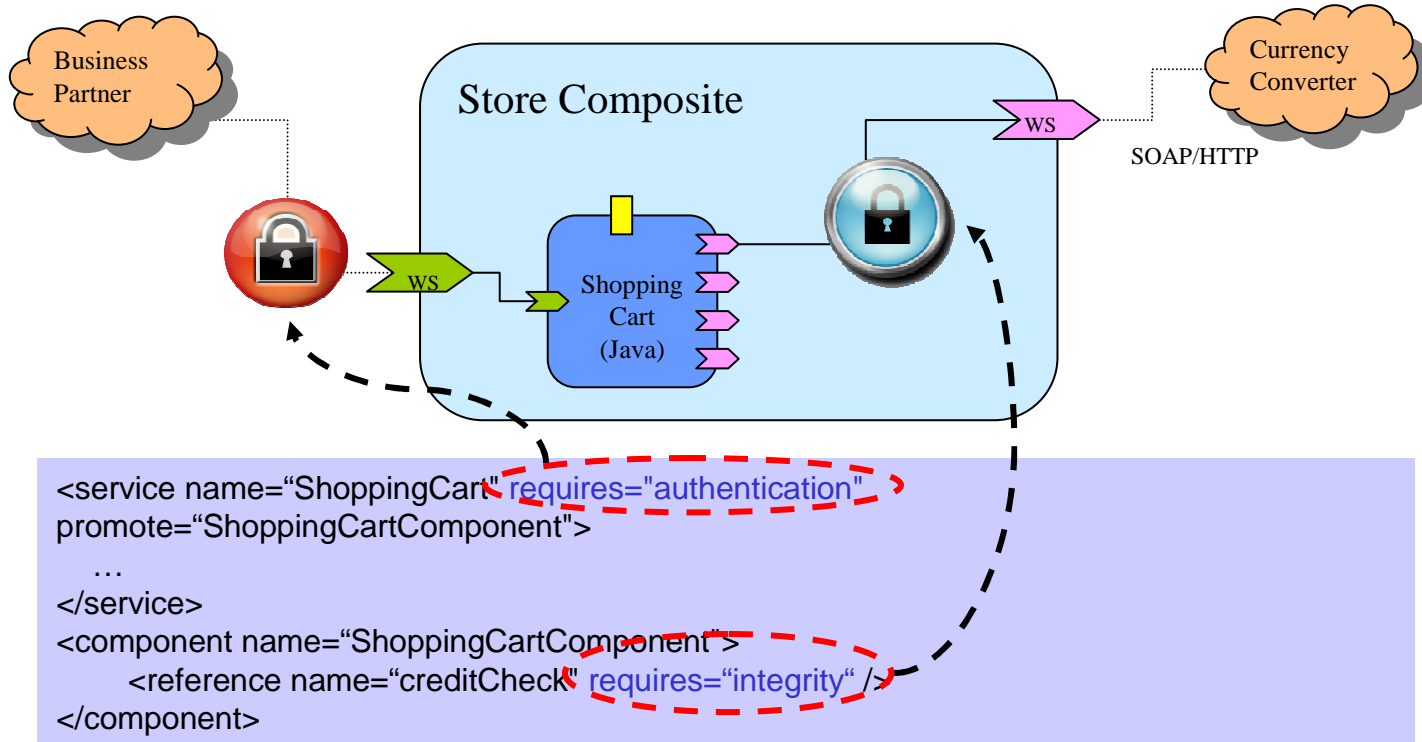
Business Partner

Store Composite

Currency Converter

WS

SOAP/HTTP

WS

Shopping Cart (Java)

<service name="ShoppingCart" requires="authentication" promote="ShoppingCartComponent">
…
</service>
<component name="ShoppingCartComponent">
<reference name="creditCheck" requires="integrity" />
</component>